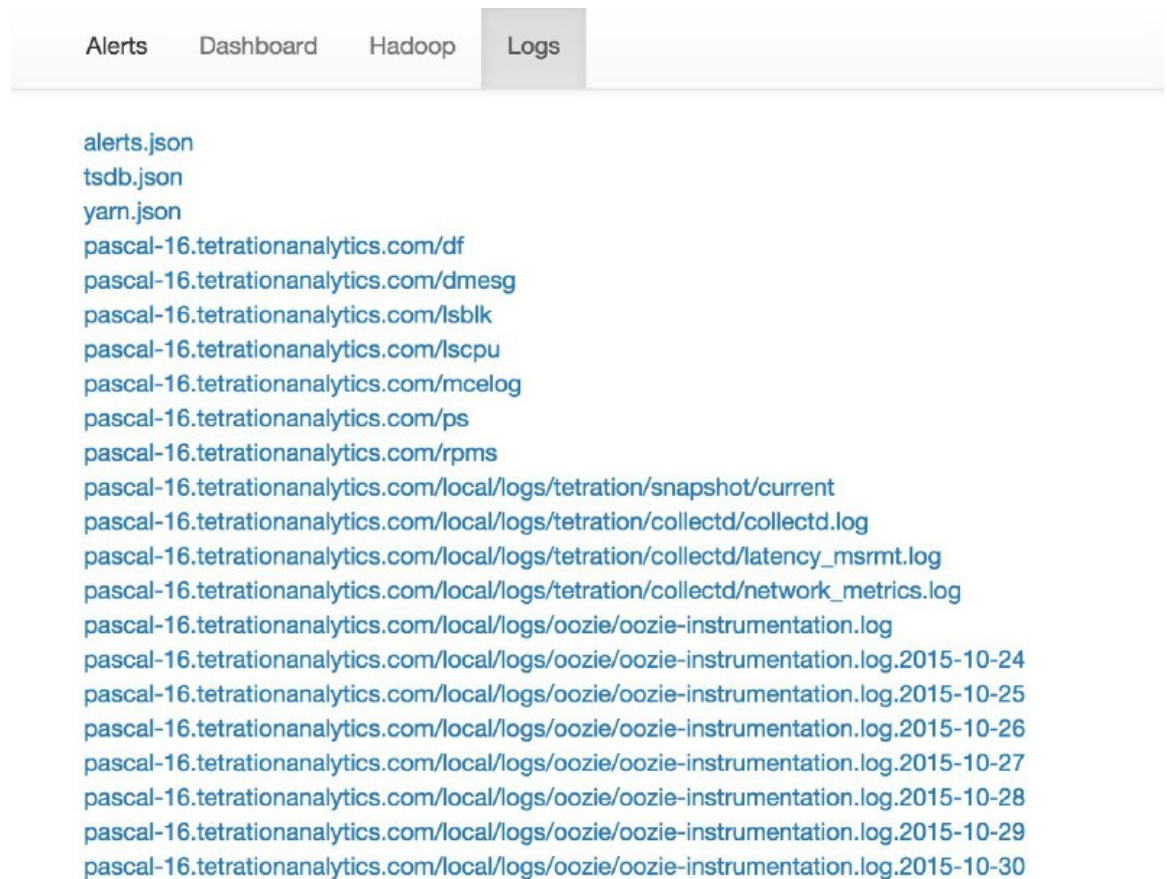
Alerts Dashboard Hadoop Logs

alerts.json
tsdb.json
yarn.json
pascal-16.tetrationanalytics.com/df
pascal-16.tetrationanalytics.com/dmesg
pascal-16.tetrationanalytics.com/lsblk
pascal-16.tetrationanalytics.com/lscpu
pascal-16.tetrationanalytics.com/mcelog
pascal-16.tetrationanalytics.com/ps
pascal-16.tetrationanalytics.com/rpms
pascal-16.tetrationanalytics.com/local/logs/tetration/snapshot/current
pascal-16.tetrationanalytics.com/local/logs/tetration/collectd/collectd.log
pascal-16.tetrationanalytics.com/local/logs/tetration/collectd/latency_msrmt.log
pascal-16.tetrationanalytics.com/local/logs/tetration/collectd/network_metrics.log
pascal-16.tetrationanalytics.com/local/logs/oozie/oozie-instrumentation.log
pascal-16.tetrationanalytics.com/local/logs/oozie/oozie-instrumentation.log.2015-10-24
pascal-16.tetrationanalytics.com/local/logs/oozie/oozie-instrumentation.log.2015-10-25
pascal-16.tetrationanalytics.com/local/logs/oozie/oozie-instrumentation.log.2015-10-26
pascal-16.tetrationanalytics.com/local/logs/oozie/oozie-instrumentation.log.2015-10-27
pascal-16.tetrationanalytics.com/local/logs/oozie/oozie-instrumentation.log.2015-10-28
pascal-16.tetrationanalytics.com/local/logs/oozie/oozie-instrumentation.log.2015-10-29
pascal-16.tetrationanalytics.com/local/logs/oozie/oozie-instrumentation.log.2015-10-30